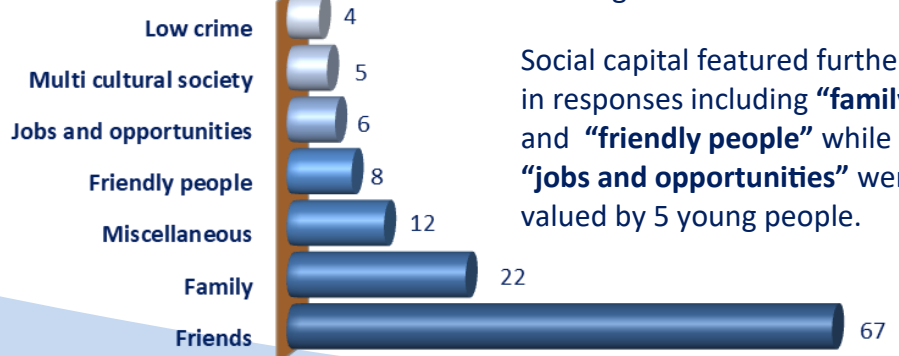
Low crime 4
Multi cultural society 5
Jobs and opportunities 6
Friendly people 8
Miscellaneous 12
Family 22
Friends 67

Social capital featured furthe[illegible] in responses including **"famil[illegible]** and **"friendly people"** while **"jobs and opportunities"** wer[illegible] valued by 5 young people.